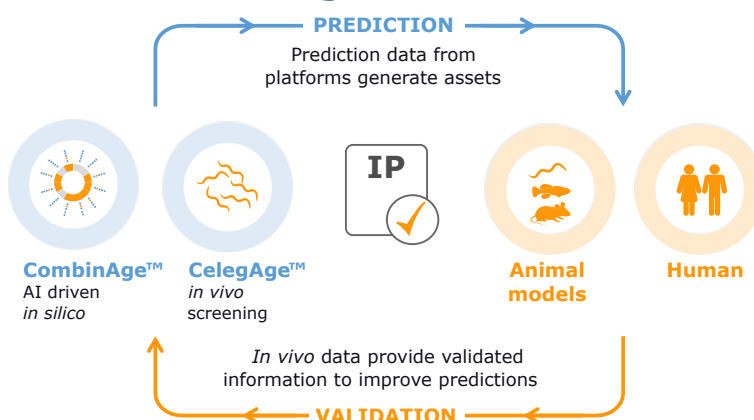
PREDICTION

Prediction data from platforms generate assets

IP

CombinAge™
AI driven
*in silico*

CelegAge™
*in vivo*
screening

Animal models

Human

*In vivo* data provide validated information to improve predictions

VALIDATION